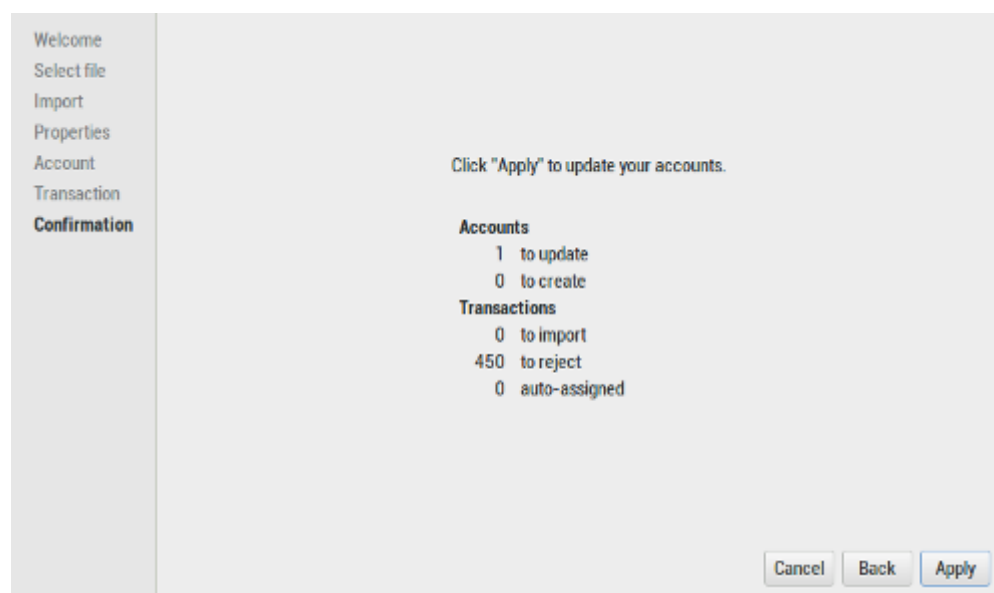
Welcome
Select file
Import
Properties
Account
Transaction
Confirmation

Click "Apply" to update your accounts.

Accounts
1 to update
0 to create
Transactions
0 to import
450 to reject
0 auto-assigned

Cancel Back Apply